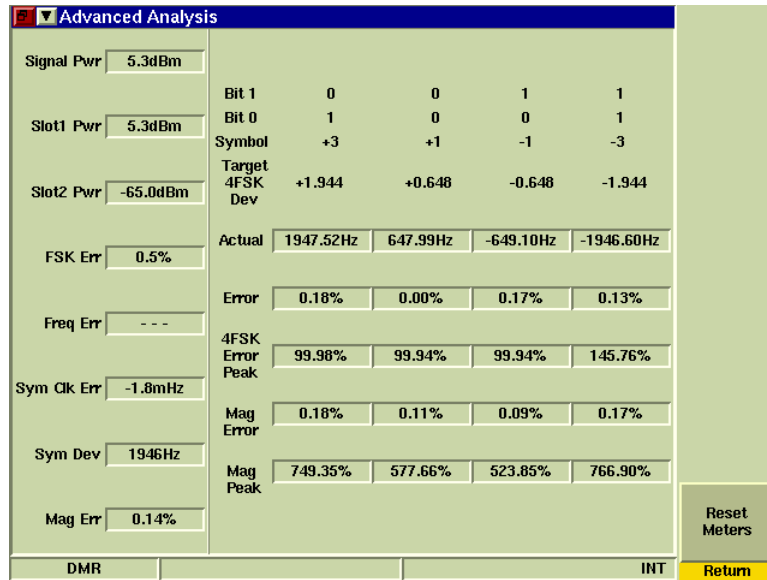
Advanced Analysis

Signal Pwr 5.3dBm

Slot1 Pwr 5.3dBm

Slot2 Pwr -65.0dBm

FSK Err 0.5%

Freq Err - - -

Sym Clk Err -1.8mHz

Sym Dev 1946Hz

Mag Err 0.14%

| | | | | |
|---|---|---|---|---|
| Bit 1 | 0 | 0 | 1 | 1 |
| Bit 0 | 1 | 0 | 0 | 1 |
| Symbol | +3 | +1 | -1 | -3 |
| Target 4FSK Dev | +1.944 | +0.648 | -0.648 | -1.944 |
| Actual | 1947.52Hz | 647.99Hz | -649.10Hz | -1946.60Hz |
| Error | 0.18% | 0.00% | 0.17% | 0.13% |
| 4FSK Error Peak | 99.98% | 99.94% | 99.94% | 145.76% |
| Mag Error | 0.18% | 0.11% | 0.09% | 0.17% |
| Mag Peak | 749.35% | 577.66% | 523.85% | 766.90% |

Reset Meters

DMR INT

Return